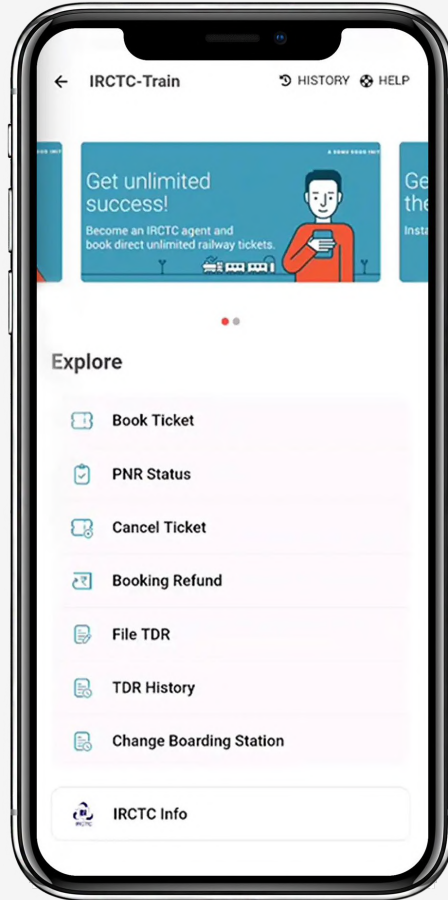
IRCTC-Train

HISTORY HELP

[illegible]

Get unlimited success!

Become an IRCTC agent and book direct unlimited railway tickets.

Ge the

Insta

Explore

Book Ticket

PNR Status

Cancel Ticket

Booking Refund

File TDR

TDR History

Change Boarding Station

IRCTC

IRCTC Info